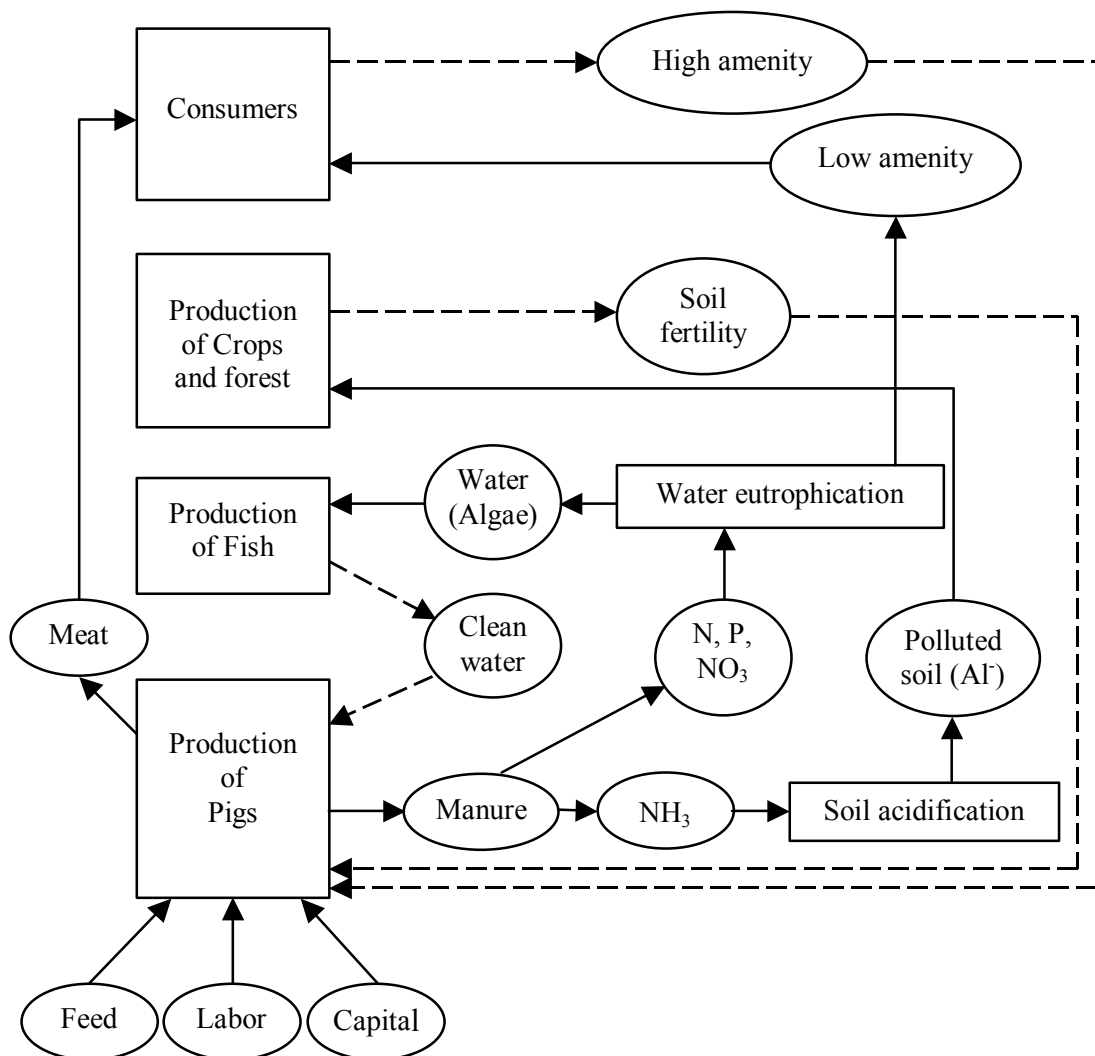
Consumers

High amenity

Low amenity

Production of Crops and forest

Soil fertility

Production of Fish

Water (Algae)

Water eutrophication

Meat

Clean water

N, P, $NO_3$

Polluted soil ($Al^-$)

Production of Pigs

Manure

$NH_3$

Soil acidification

Feed

Labor

Capital